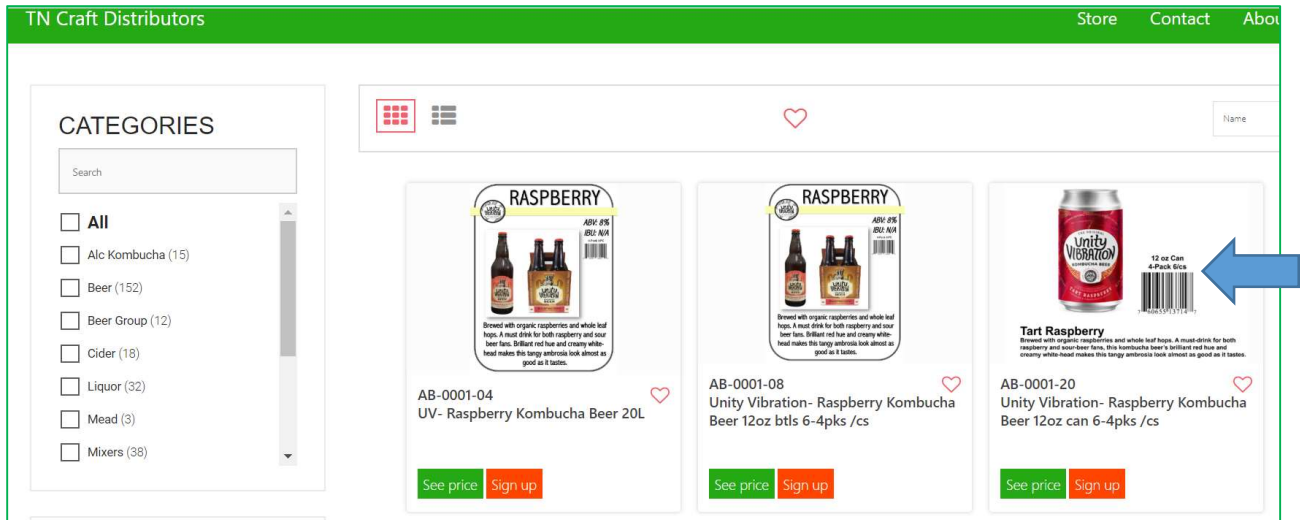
TN Craft Distributors

Store Contact Abou

CATEGORIES

Search

All
Alc Kombucha (15)
Beer (152)
Beer Group (12)
Cider (18)
Liquor (32)
Mead (3)
Mixers (38)

Name

RASPBERRY
ABV: 8%
IBU: N/A
Brewed with organic raspberries and whole leaf hops. A must drink for both raspberry and sour beer fans. Brilliant red hue and creamy white-head makes this tangy ambrosia look almost as good as it tastes.

AB-0001-04
UV- Raspberry Kombucha Beer 20L
See price Sign up

RASPBERRY
ABV: 8%
IBU: N/A
Brewed with organic raspberries and whole leaf hops. A must drink for both raspberry and sour beer fans. Brilliant red hue and creamy white-head makes this tangy ambrosia look almost as good as it tastes.

AB-0001-08
Unity Vibration- Raspberry Kombucha Beer 12oz btls 6-4pks /cs
See price Sign up

Unity Vibration
Kombucha Beer
Tart Raspberry
12 oz Can
4-Pack 6/cs
Tart Raspberry
Brewed with organic raspberries and whole leaf hops. A must-drink for both raspberry and sour-beer fans, this kombucha beer's brilliant red hue and creamy white-head makes this tangy ambrosia look almost as good as it tastes.

AB-0001-20
Unity Vibration- Raspberry Kombucha Beer 12oz can 6-4pks /cs
See price Sign up